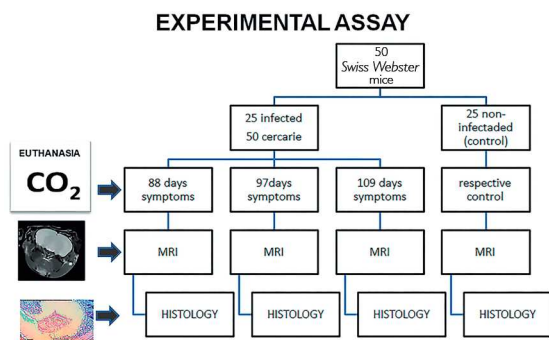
EXPERIMENTAL ASSAY

50 Swiss Webster mice

25 infected 50 cercarie

25 non-infectaded (control)

EUTHANASIA

$CO_2$

88 days symptoms

97days symptoms

109 days symptoms

respective control

MRI

MRI

MRI

MRI

HISTOLOGY

HISTOLOGY

HISTOLOGY

HISTOLOGY